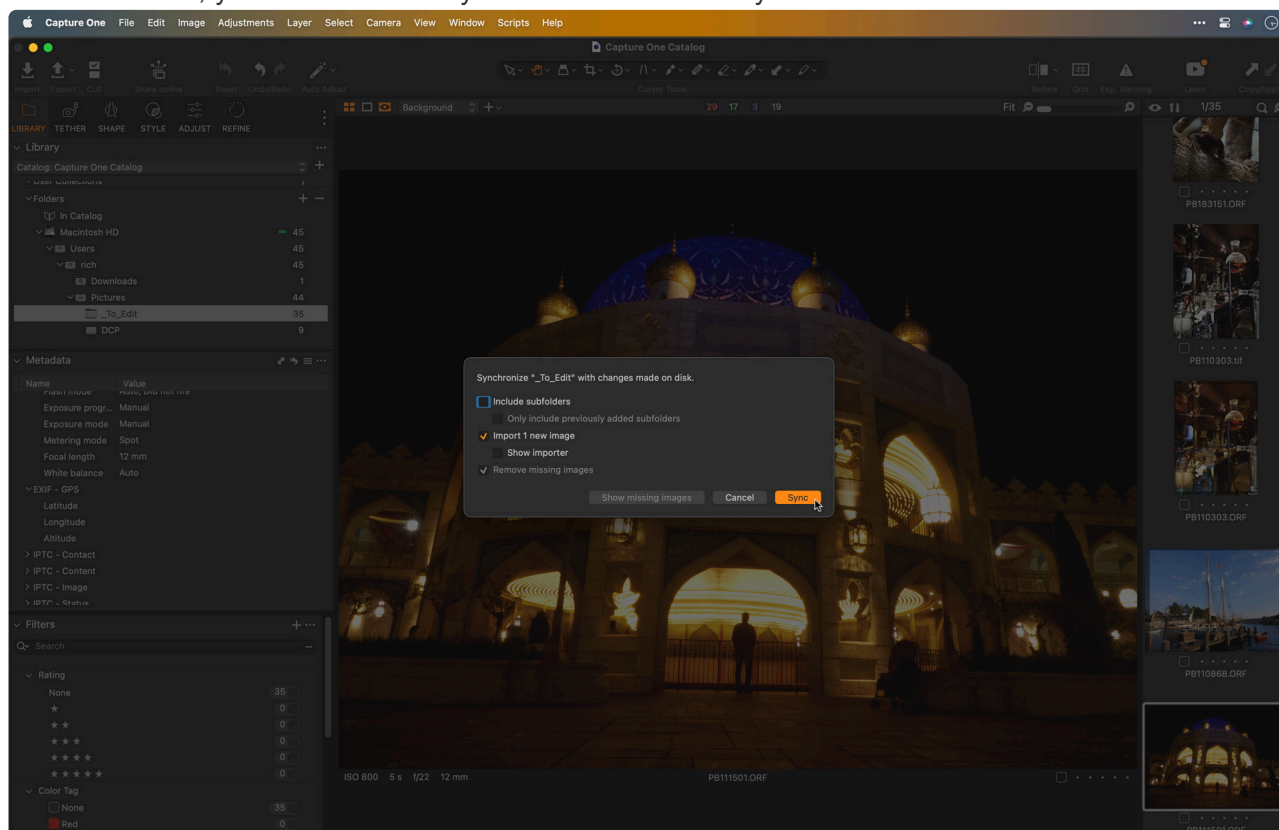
Capture One File Edit Image Adjustments Layer Select Camera View Window Scripts Help

Capture One Catalog

Import Export Cull Share online Reset Undo/Redo Auto Adjust Cursor Tools Before Grid Exp. Warning Learn Copy/Apply

LIBRARY TETHER SHAPE STYLE ADJUST REFINE

Background 29 17 3 19 Fit 1/35

Library
Catalog: Capture One Catalog
User Collections
Folders
In Catalog
Macintosh HD 45
Users 45
rich 45
Downloads 1
Pictures 44
_To_Edit 35
DCP 9

Metadata
Name Value
Flash mode Auto, Did not fire
Exposure progr... Manual
Exposure mode Manual
Metering mode Spot
Focal length 12 mm
White balance Auto
EXIF - GPS
Latitude
Longitude
Altitude
IPTC - Contact
IPTC - Content
IPTC - Image
IPTC - Status

Filters
Search
Rating
None 35
★ 0
★★ 0
★★★ 0
★★★★ 0
★★★★★ 0
Color Tag
None 35
Red 0

Synchronize "_To_Edit" with changes made on disk.
Include subfolders
Only include previously added subfolders
Import 1 new image
Show importer
Remove missing images
Show missing images Cancel Sync

ISO 800 5 s f/22 12 mm PB111501.ORF

PB183151.ORF
PB110303.tif
PB110303.ORF
PB110868.ORF
PB111501.ORF